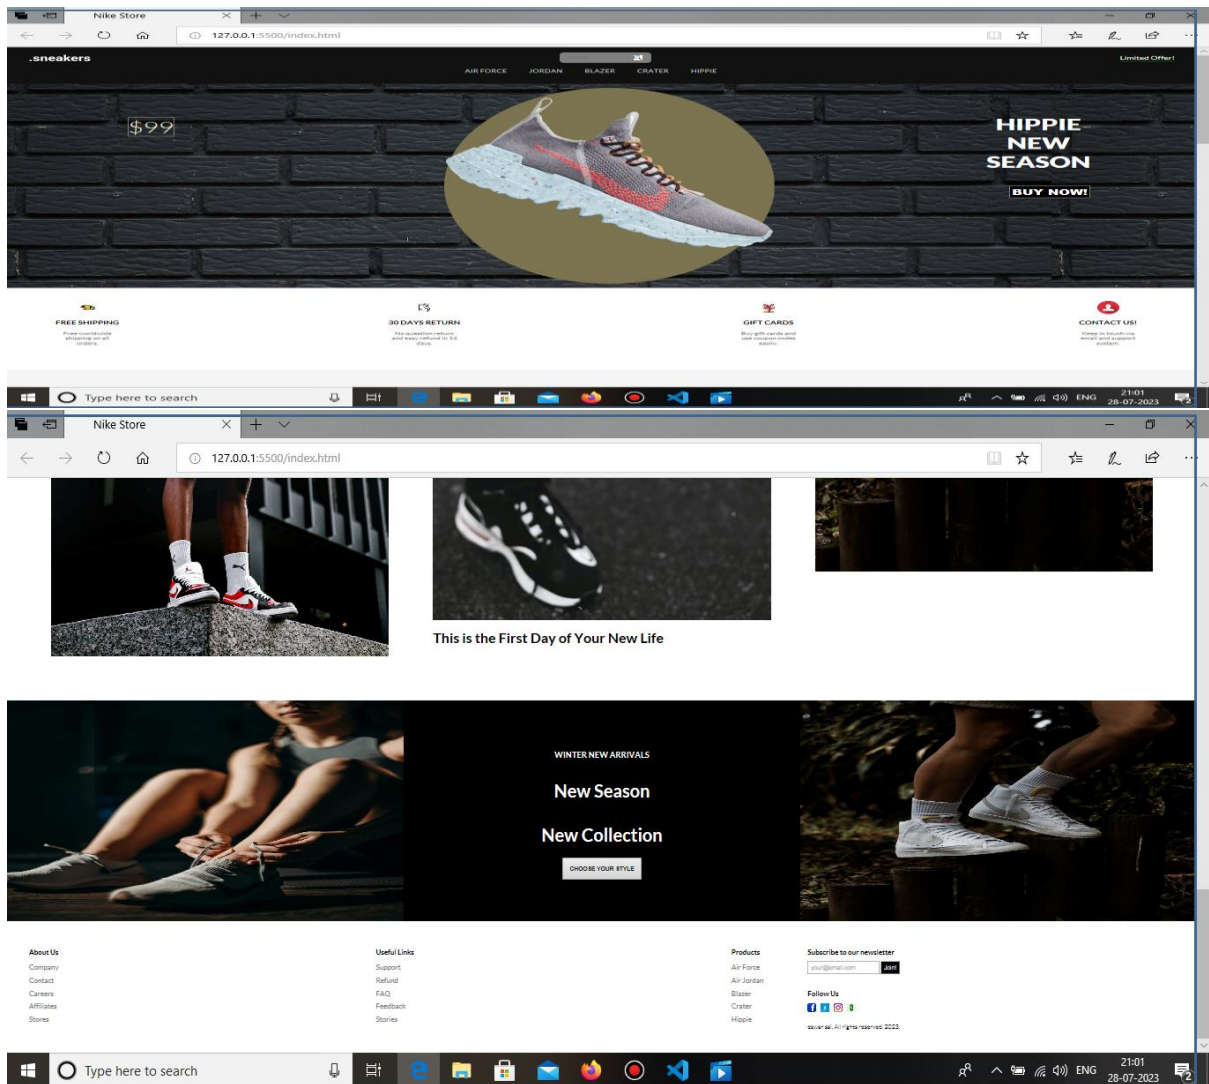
Nike Store

127.0.0.1:5500/index.html

.sneakers

AIR FORCE JORDAN BLAZER CRATER HIPPIE

Limited Offer!

$99

HIPPIE NEW SEASON

BUY NOW!

FREE SHIPPING
Free worldwide shipping on all orders.

30 DAYS RETURN
No question return and easy refund in 14 days.

GIFT CARDS
Buy gift cards and use coupon codes easily.

CONTACT US!
Keep in touch via email and support system.

Type here to search

ENG 21:01 28-07-2023

Nike Store

127.0.0.1:5500/index.html

This is the First Day of Your New Life

WINTER NEW ARRIVALS

New Season

New Collection

CHOOSE YOUR STYLE

About Us
Company
Contact
Careers
Affiliates
Stores

Useful Links
Support
Refund
FAQ
Feedback
Stories

Products
Air Force
Air Jordan
Blazer
Crater
Hippie

Subscribe to our newsletter
your@email.com
Join!

Follow Us

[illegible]. All rights reserved. 2023.

Type here to search

ENG 21:01 28-07-2023